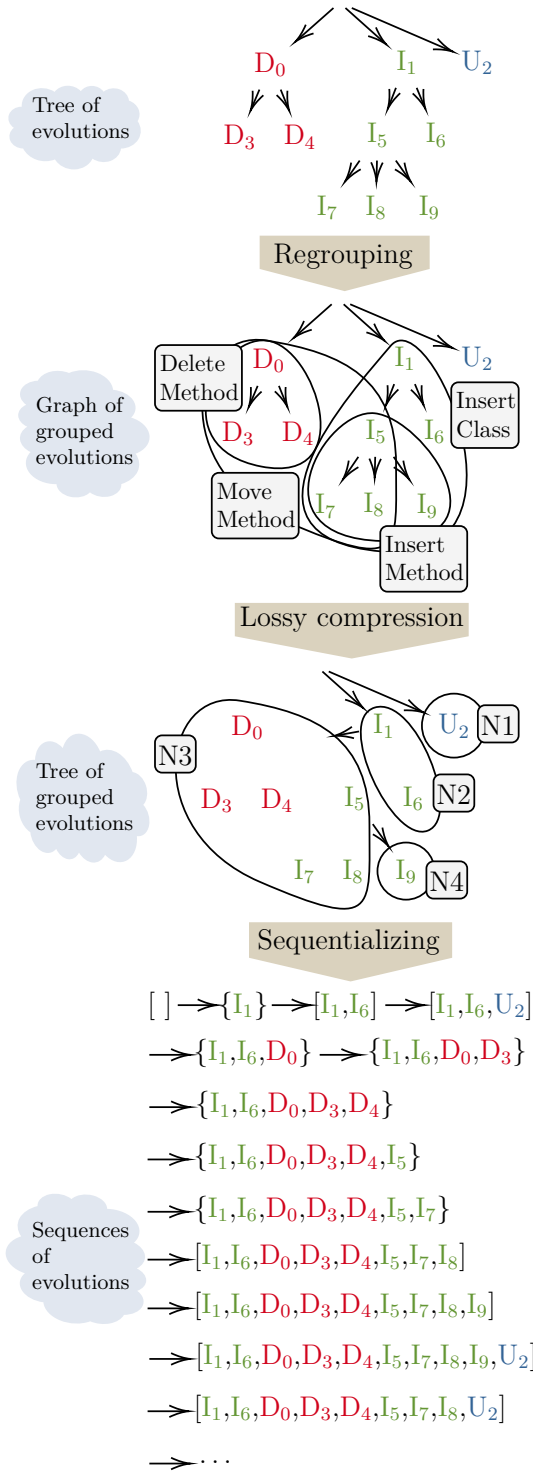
Tree of evolutions

$D_0$ $I_1$ $U_2$
$D_3$ $D_4$ $I_5$ $I_6$
$I_7$ $I_8$ $I_9$

Regrouping

Graph of grouped evolutions

Delete Method
$D_0$ $I_1$ $U_2$
$D_3$ $D_4$ $I_5$ $I_6$
Insert Class
Move Method
$I_7$ $I_8$ $I_9$
Insert Method

Lossy compression

Tree of grouped evolutions

N3
$D_0$ $I_1$ $U_2$ N1
$D_3$ $D_4$ $I_5$ $I_6$ N2
$I_7$ $I_8$ $I_9$ N4

Sequentializing

Sequences of evolutions

[ ] $\rightarrow$ {$I_1$} $\rightarrow$ [$I_1$,$I_6$] $\rightarrow$ [$I_1$,$I_6$,$U_2$]
$\rightarrow$ {$I_1$,$I_6$,$D_0$} $\rightarrow$ {$I_1$,$I_6$,$D_0$,$D_3$}
$\rightarrow$ {$I_1$,$I_6$,$D_0$,$D_3$,$D_4$}
$\rightarrow$ {$I_1$,$I_6$,$D_0$,$D_3$,$D_4$,$I_5$}
$\rightarrow$ {$I_1$,$I_6$,$D_0$,$D_3$,$D_4$,$I_5$,$I_7$}
$\rightarrow$ [$I_1$,$I_6$,$D_0$,$D_3$,$D_4$,$I_5$,$I_7$,$I_8$]
$\rightarrow$ [$I_1$,$I_6$,$D_0$,$D_3$,$D_4$,$I_5$,$I_7$,$I_8$,$I_9$]
$\rightarrow$ [$I_1$,$I_6$,$D_0$,$D_3$,$D_4$,$I_5$,$I_7$,$I_8$,$I_9$,$U_2$]
$\rightarrow$ [$I_1$,$I_6$,$D_0$,$D_3$,$D_4$,$I_5$,$I_7$,$I_8$,$U_2$]
$\rightarrow$ ...